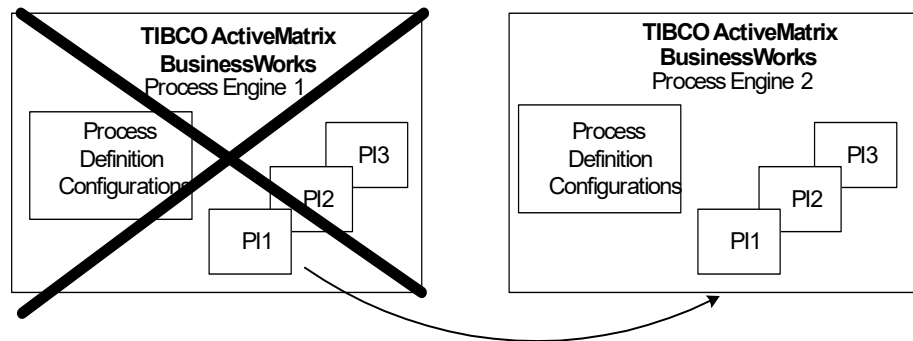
TIBCO ActiveMatrix BusinessWorks
Process Engine 1

Process Definition Configurations

PI3

PI2

PI1

TIBCO ActiveMatrix BusinessWorks
Process Engine 2

Process Definition Configurations

PI3

PI2

PI1